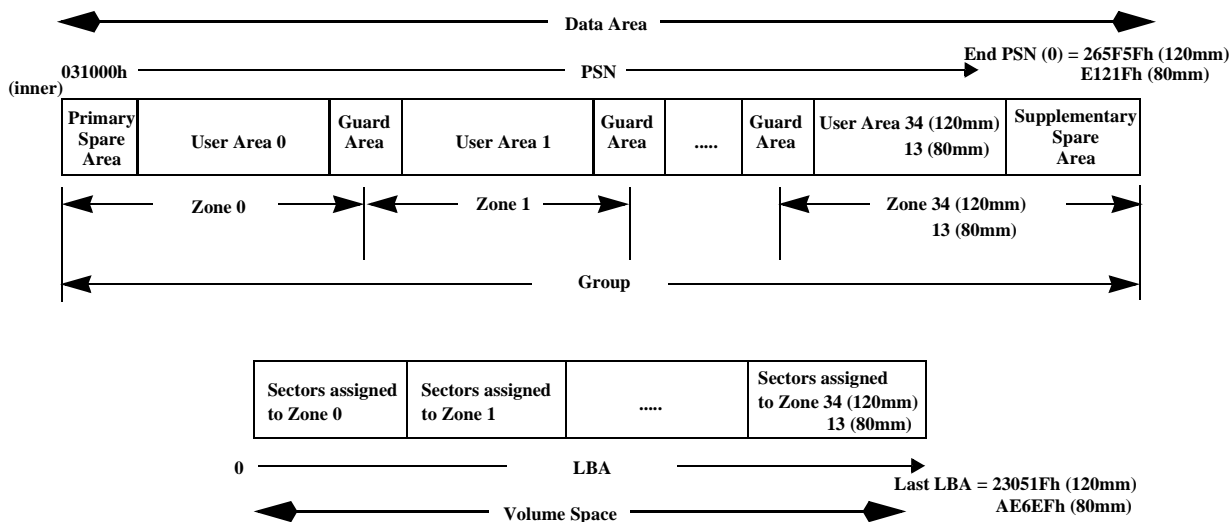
Data Area

031000h PSN End PSN (0) = 265F5Fh (120mm)
E121Fh (80mm)

(inner)

| Primary Spare Area | User Area 0 | Guard Area | User Area 1 | Guard Area | ..... | Guard Area | User Area 34 (120mm) 13 (80mm) | Supplementary Spare Area |
|---|---|---|---|---|---|---|---|---|

Zone 0

Zone 1

Zone 34 (120mm)
13 (80mm)

Group

| Sectors assigned to Zone 0 | Sectors assigned to Zone 1 | ..... | Sectors assigned to Zone 34 (120mm) 13 (80mm) |
|---|---|---|---|

0 LBA

Last LBA = 23051Fh (120mm)
AE6EFh (80mm)

Volume Space